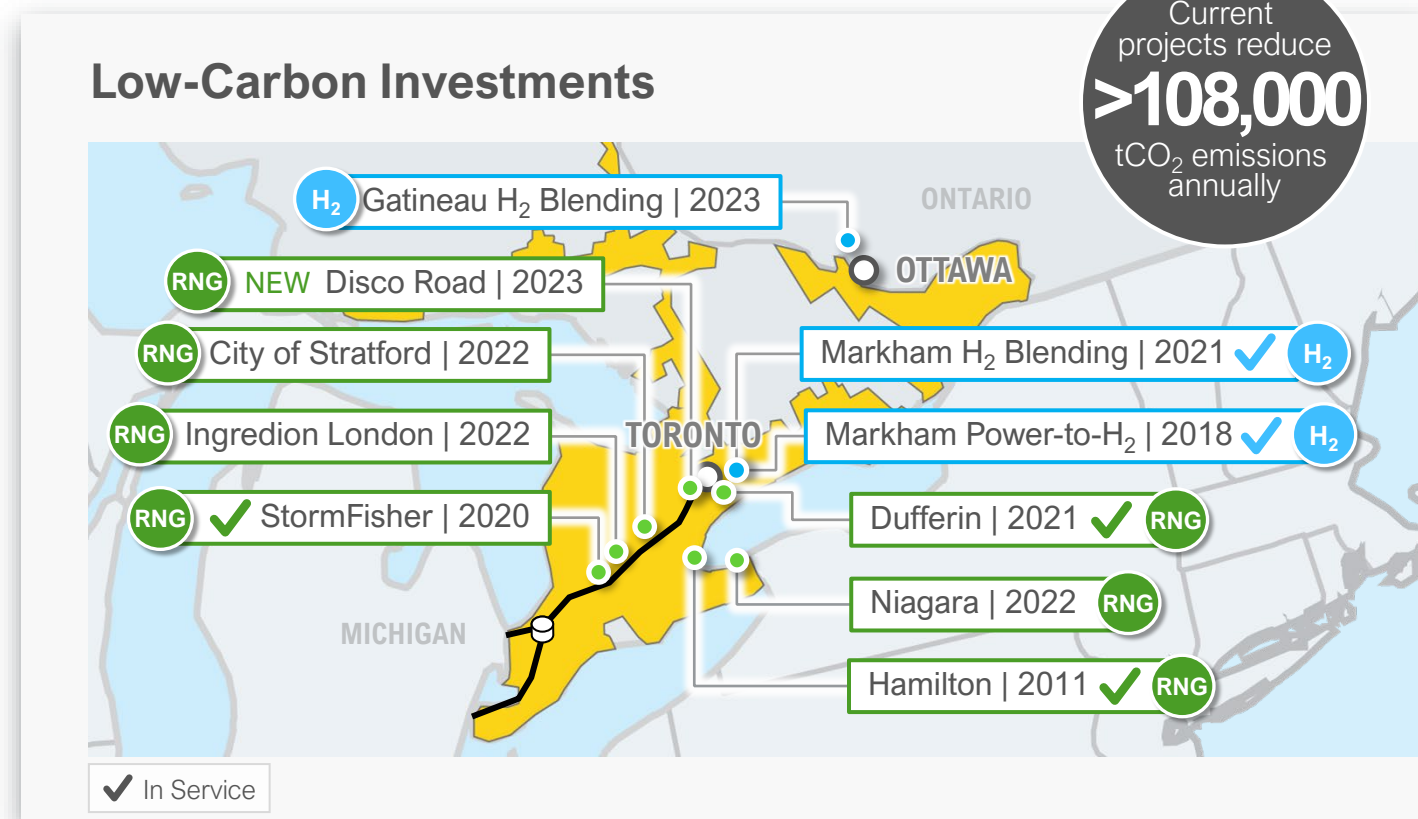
Low-Carbon Investments

Current projects reduce >108,000 $tCO_2$ emissions annually

ONTARIO

$H_2$ Gatineau $H_2$ Blending | 2023

OTTAWA

RNG NEW Disco Road | 2023

RNG City of Stratford | 2022

Markham $H_2$ Blending | 2021 ✓ $H_2$

RNG Ingredion London | 2022

TORONTO

Markham Power-to-$H_2$ | 2018 ✓ $H_2$

RNG ✓ StormFisher | 2020

Dufferin | 2021 ✓ RNG

Niagara | 2022 RNG

MICHIGAN

Hamilton | 2011 ✓ RNG

✓ In Service